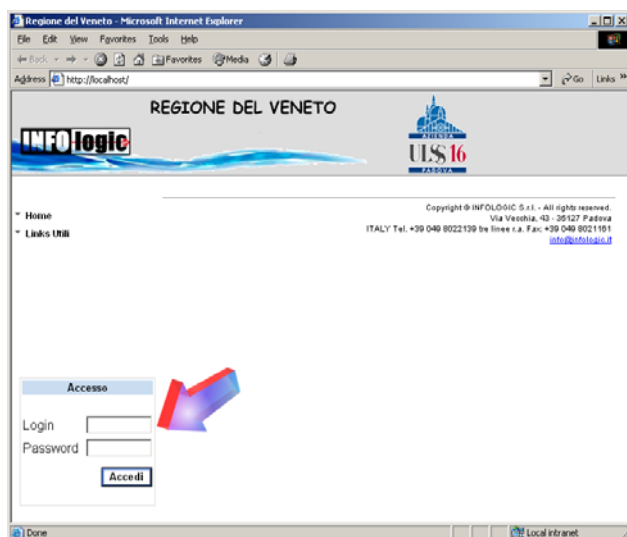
Regione del Veneto - Microsoft Internet Explorer

File Edit View Favorites Tools Help

Back Favorites Media

Address http://localhost/ Go Links

REGIONE DEL VENETO

INFOlogic

AZIENDA
ULSS 16
PADOVA

Home

Links Utili

Copyright © INFOLOGIC S.r.l. - All rights reserved.
Via Vecchia, 43 - 35127 Padova
ITALY Tel. +39 049 8022139 tre linee r.a. Fax +39 049 8021161
info@infologic.it

Accesso

Login

Password

Accedi

Done

Local intranet